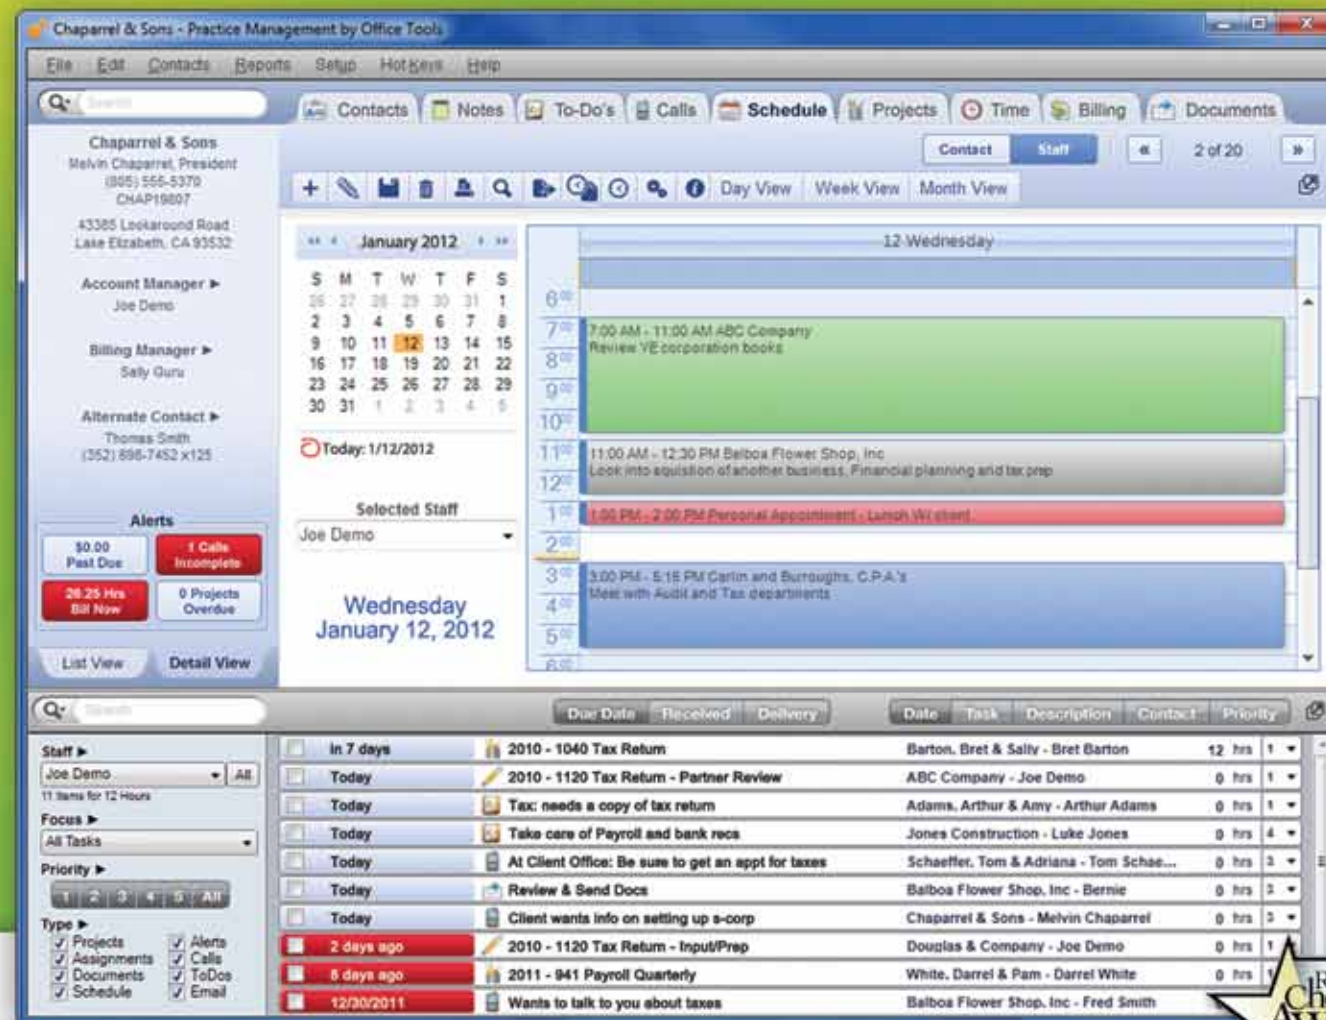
Chaparrel & Sons - Practice Management by Office Tools

File Edit Contacts Reports Setup Hot Keys Help

Search

Contacts Notes To-Do's Calls Schedule Projects Time Billing Documents

Chaparrel & Sons
Melvin Chaparrel, President
(805) 555-5370
CHAP19807
43385 Lookaround Road
Lake Elizabeth, CA 93532

Account Manager ▶
Joe Demo

Billing Manager ▶
Sally Guru

Alternate Contact ▶
Thomas Smith
(352) 898-7452 x125

Alerts
$0.00 Past Due
1 Calls Incomplete
26.25 Hrs Bill Now
0 Projects Overdue

List View Detail View

Contact Staff « 2 of 20 »

Day View Week View Month View

January 2012

| S | M | T | W | T | F | S |
|---|---|---|---|---|---|---|
| 26 | 27 | 28 | 29 | 30 | 31 | 1 |
| 2 | 3 | 4 | 5 | 6 | 7 | 8 |
| 9 | 10 | 11 | 12 | 13 | 14 | 15 |
| 16 | 17 | 18 | 19 | 20 | 21 | 22 |
| 23 | 24 | 25 | 26 | 27 | 28 | 29 |
| 30 | 31 | 1 | 2 | 3 | 4 | 5 |

Today: 1/12/2012

Selected Staff
Joe Demo

Wednesday
January 12, 2012

12 Wednesday

6 7 8 9 10 11 12 1 2 3 4 5 6

7:00 AM - 11:00 AM ABC Company
Review VE corporation books

11:00 AM - 12:30 PM Balboa Flower Shop, Inc
Look into aquisition of another business. Financial planning and tax prep

1:00 PM - 2:00 PM Personal Appointment - Lunch W/ client

3:00 PM - 5:15 PM Carlin and Burroughs, C.P.A.'s
Meet with Audit and Tax departments

Search

Due Date Received Delivery Date Task Description Contact Priority

Staff ▶
Joe Demo All
11 Items for 12 Hours

Focus ▶
All Tasks

Priority ▶
1 2 3 4 5 All

Type ▶
Projects Alerts
Assignments Calls
Documents ToDos
Schedule Email

| | | | | | |
|---|---|---|---|---|---|
| In 7 days | 2010 - 1040 Tax Return | Barton, Bret & Sally - Bret Barton | 12 | hrs | 1 |
| Today | 2010 - 1120 Tax Return - Partner Review | ABC Company - Joe Demo | 0 | hrs | 1 |
| Today | Tax: needs a copy of tax return | Adams, Arthur & Amy - Arthur Adams | 0 | hrs | 1 |
| Today | Take care of Payroll and bank recs | Jones Construction - Luke Jones | 0 | hrs | 4 |
| Today | At Client Office: Be sure to get an appt for taxes | Schaeffer, Tom & Adriana - Tom Schae... | 0 | hrs | 3 |
| Today | Review & Send Docs | Balboa Flower Shop, Inc - Bernie | 0 | hrs | 3 |
| Today | Client wants info on setting up s-corp | Chaparrel & Sons - Melvin Chaparrel | 0 | hrs | 3 |
| 2 days ago | 2010 - 1120 Tax Return - Input/Prep | Douglas & Company - Joe Demo | 0 | hrs | 1 |
| 8 days ago | 2011 - 941 Payroll Quarterly | White, Darrel & Pam - Darrel White | 0 | hrs | 1 |
| 12/30/2011 | Wants to talk to you about taxes | Balboa Flower Shop, Inc - Fred Smith | | | |